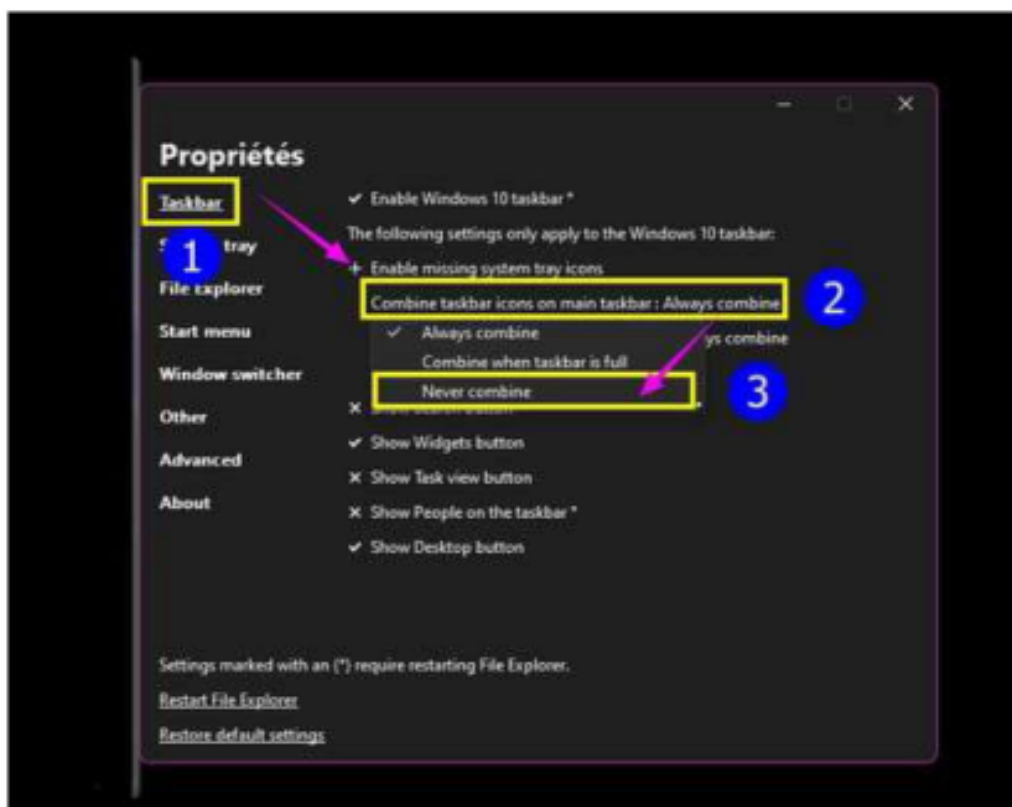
Propriétés

Taskbar

S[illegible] tray

1

File explorer

Start menu

Window switcher

Other

Advanced

About

✔ Enable Windows 10 taskbar *

The following settings only apply to the Windows 10 taskbar:

+ Enable missing system tray icons

Combine taskbar icons on main taskbar : Always combine

2

✔ Always combine

Combine when taskbar is full

Never combine

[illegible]ys combine

3

✕ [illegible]

✔ Show Widgets button

✕ Show Task view button

✕ Show People on the taskbar *

✔ Show Desktop button

Settings marked with an (*) require restarting File Explorer.

Restart File Explorer

Restore default settings